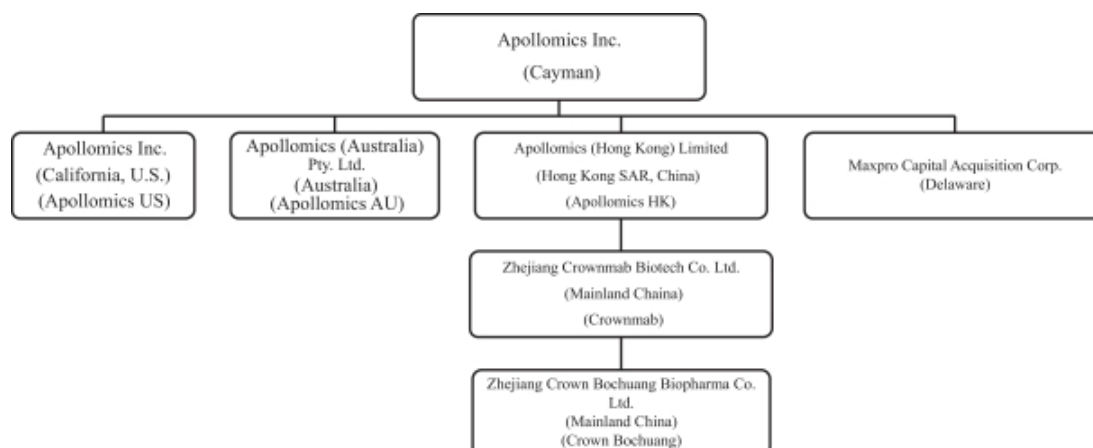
Apollomics Inc.
(Cayman)

Apollomics Inc.
(California, U.S.)
(Apollomics US)

Apollomics (Australia) Pty. Ltd.
(Australia)
(Apollomics AU)

Apollomics (Hong Kong) Limited
(Hong Kong SAR, China)
(Apollomics HK)

Maxpro Capital Acquisition Corp.
(Delaware)

Zhejiang Crownmab Biotech Co. Ltd.
(Mainland Chaina)
(Crownmab)

Zhejiang Crown Bochuang Biopharma Co. Ltd.
(Mainland China)
(Crown Bochuang)